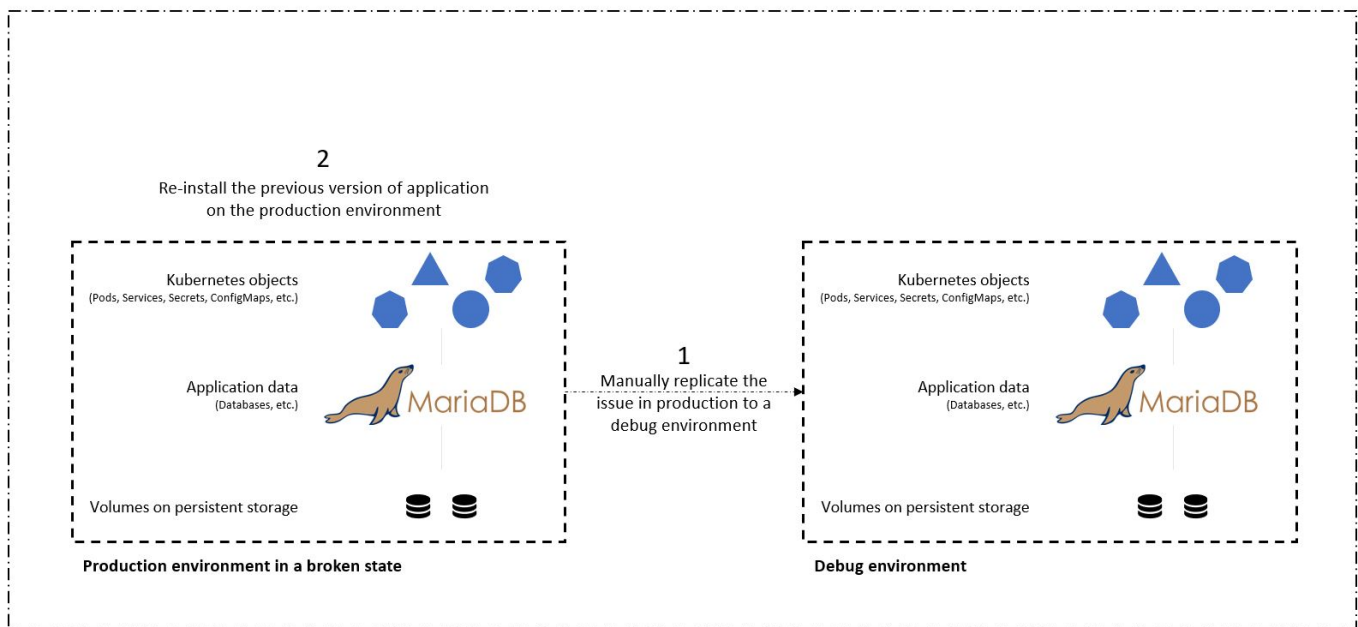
2
Re-install the previous version of application on the production environment

Kubernetes objects
(Pods, Services, Secrets, ConfigMaps, etc.)

Application data
(Databases, etc.)

MariaDB

Volumes on persistent storage

Production environment in a broken state

1
Manually replicate the issue in production to a debug environment

Kubernetes objects
(Pods, Services, Secrets, ConfigMaps, etc.)

Application data
(Databases, etc.)

MariaDB

Volumes on persistent storage

Debug environment